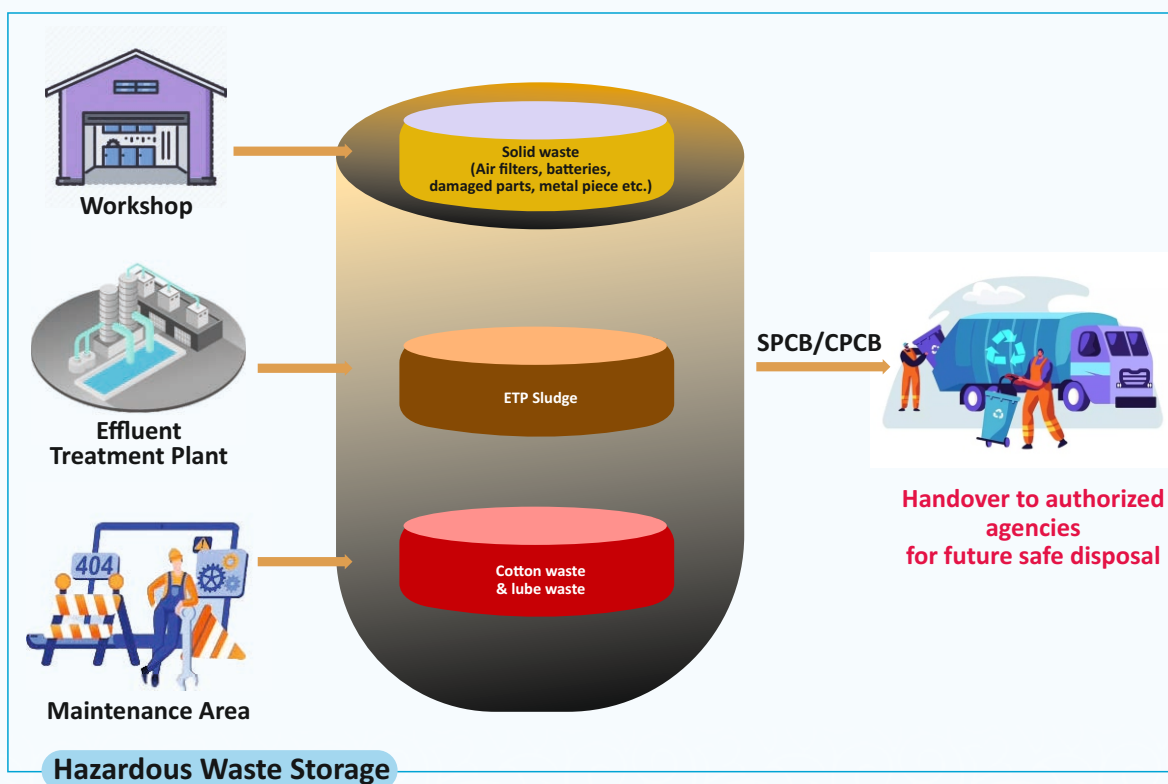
Workshop

Solid waste
(Air filters, batteries, damaged parts, metal piece etc.)

Effluent Treatment Plant

ETP Sludge

SPCB/CPCB

Handover to authorized agencies for future safe disposal

404

Maintenance Area

Cotton waste & lube waste

Hazardous Waste Storage